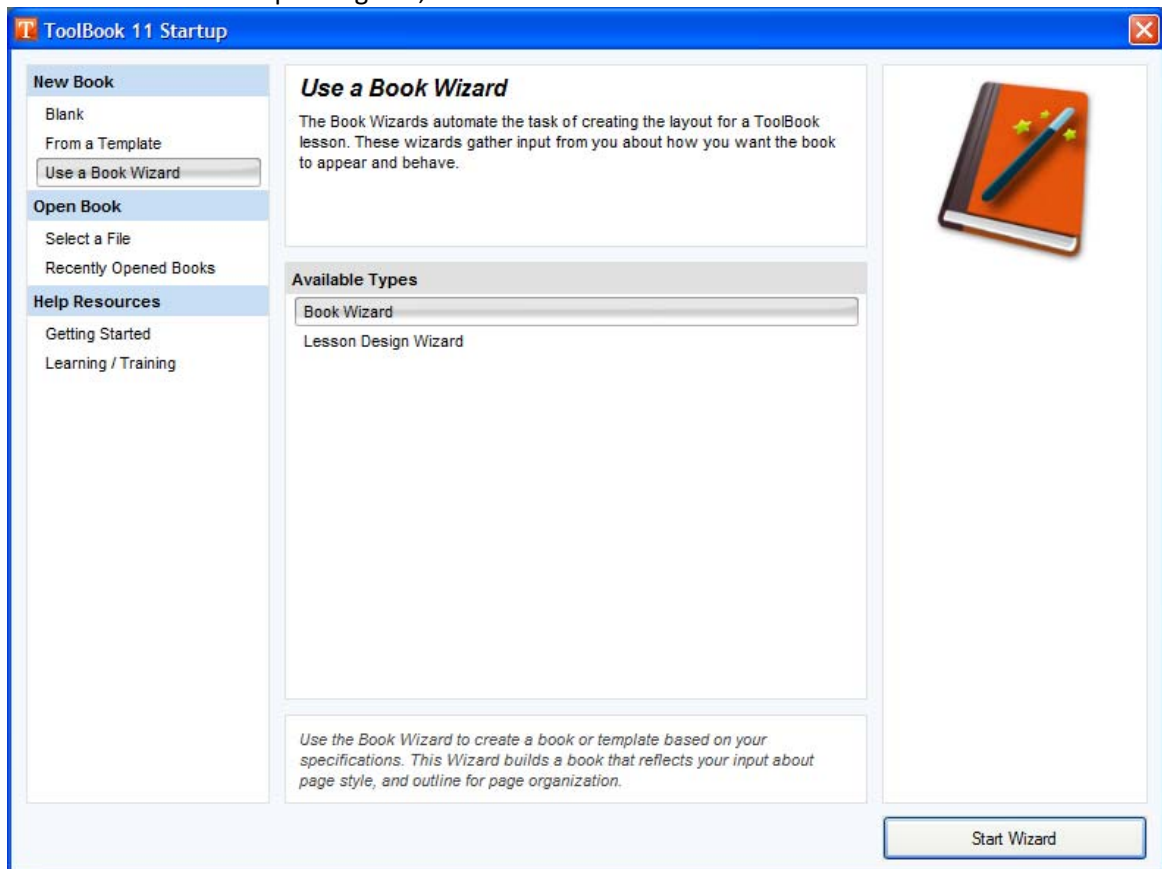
ToolBook 11 Startup

New Book
Blank
From a Template
Use a Book Wizard

Open Book
Select a File
Recently Opened Books

Help Resources
Getting Started
Learning / Training

Use a Book Wizard

The Book Wizards automate the task of creating the layout for a ToolBook lesson. These wizards gather input from you about how you want the book to appear and behave.

Available Types
Book Wizard
Lesson Design Wizard

Use the Book Wizard to create a book or template based on your specifications. This Wizard builds a book that reflects your input about page style, and outline for page organization.

Start Wizard